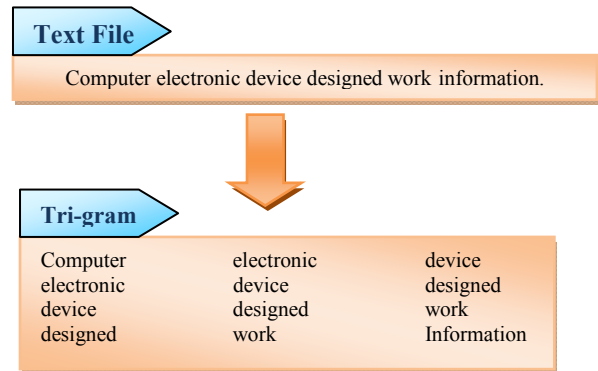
Text File

Computer electronic device designed work information.

Tri-gram

| | | |
|---|---|---|
| Computer | electronic | device |
| electronic | device | designed |
| device | designed | work |
| designed | work | Information |